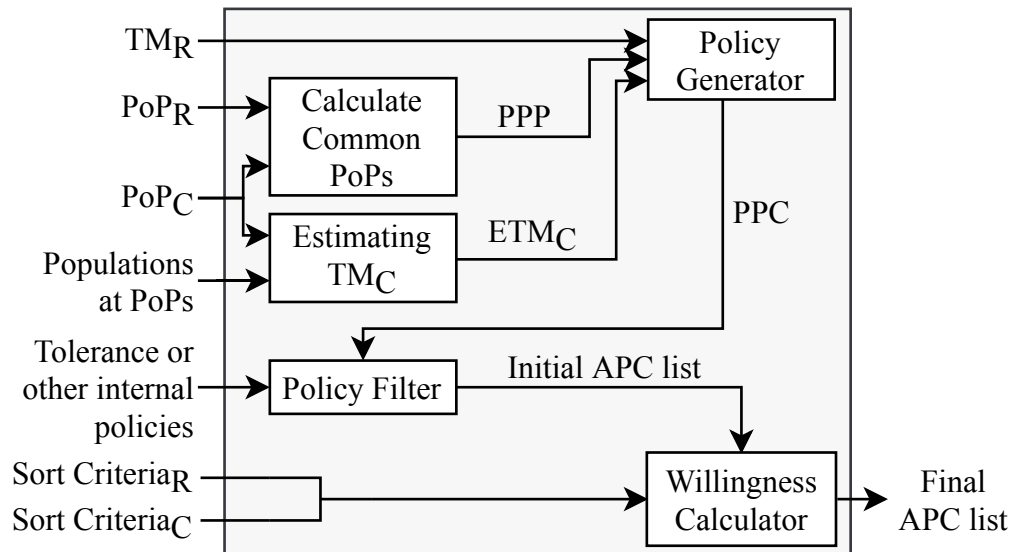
$TM_R$

$PoP_R$

Calculate Common PoPs

PPP

Policy Generator

$PoP_C$

Estimating $TM_C$

$ETM_C$

PPC

Populations at PoPs

Tolerance or other internal policies

Policy Filter

Initial APC list

Sort $Criteria_R$

Sort $Criteria_C$

Willingness Calculator

Final APC list